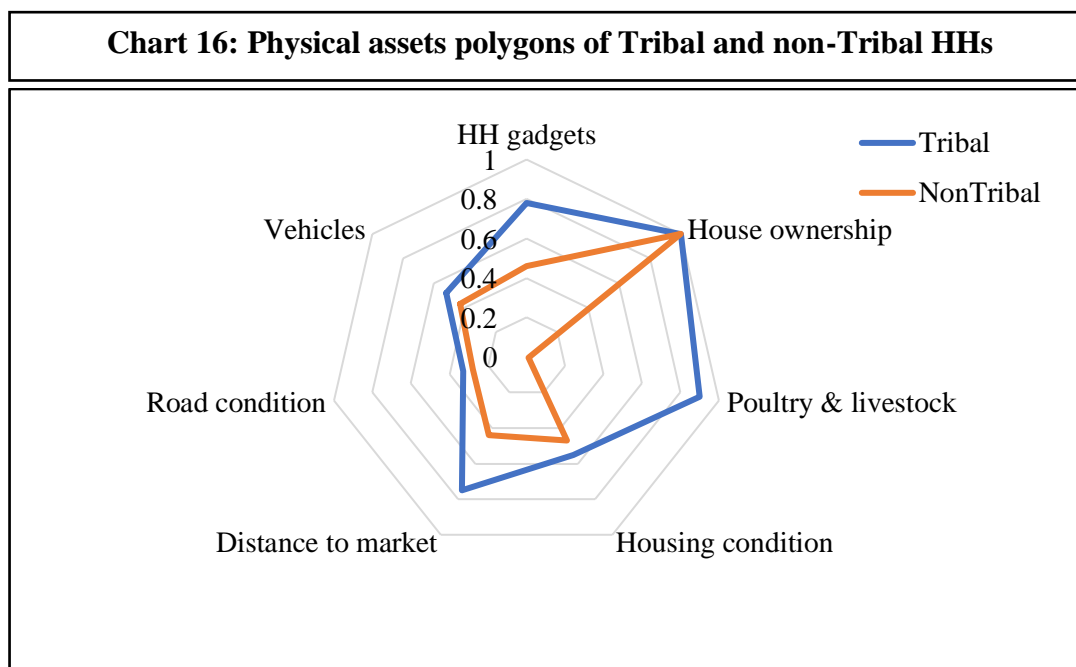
Chart 16: Physical assets polygons of Tribal and non-Tribal HHs

Tribal
NonTribal

HH gadgets
1
0.8
0.6
0.4
0.2
0
House ownership
Poultry & livestock
Housing condition
Distance to market
Road condition
Vehicles